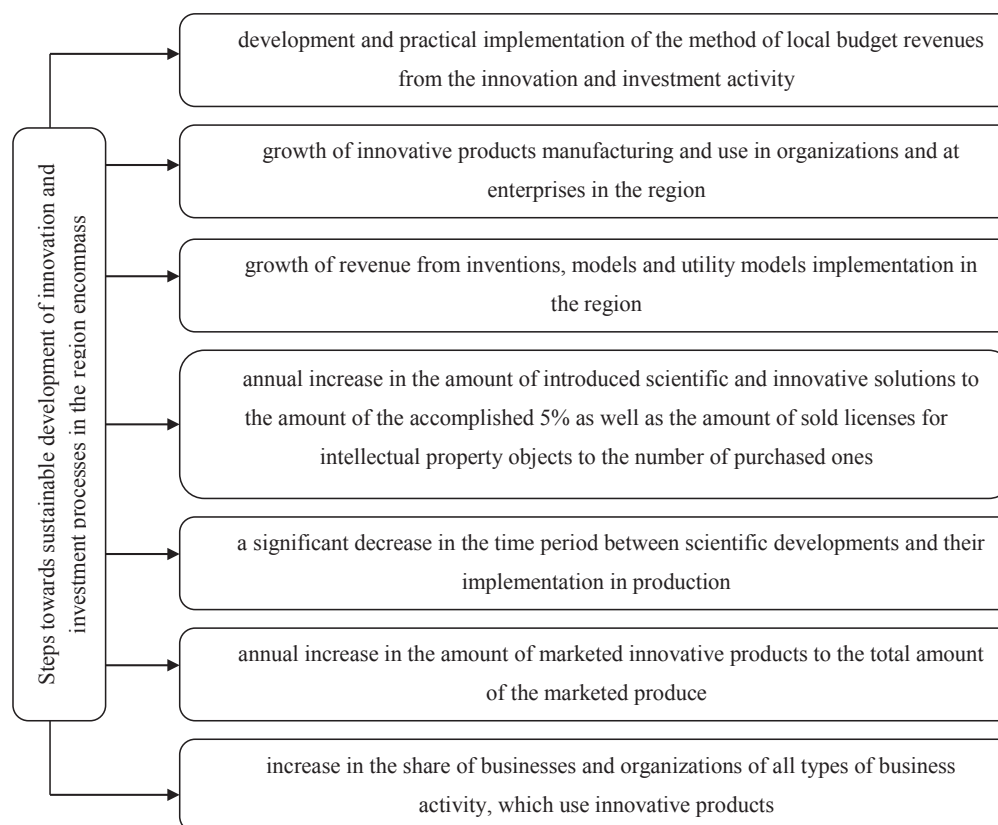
Steps towards sustainable development of innovation and investment processes in the region encompass

development and practical implementation of the method of local budget revenues from the innovation and investment activity

growth of innovative products manufacturing and use in organizations and at enterprises in the region

growth of revenue from inventions, models and utility models implementation in the region

annual increase in the amount of introduced scientific and innovative solutions to the amount of the accomplished 5% as well as the amount of sold licenses for intellectual property objects to the number of purchased ones

a significant decrease in the time period between scientific developments and their implementation in production

annual increase in the amount of marketed innovative products to the total amount of the marketed produce

increase in the share of businesses and organizations of all types of business activity, which use innovative products